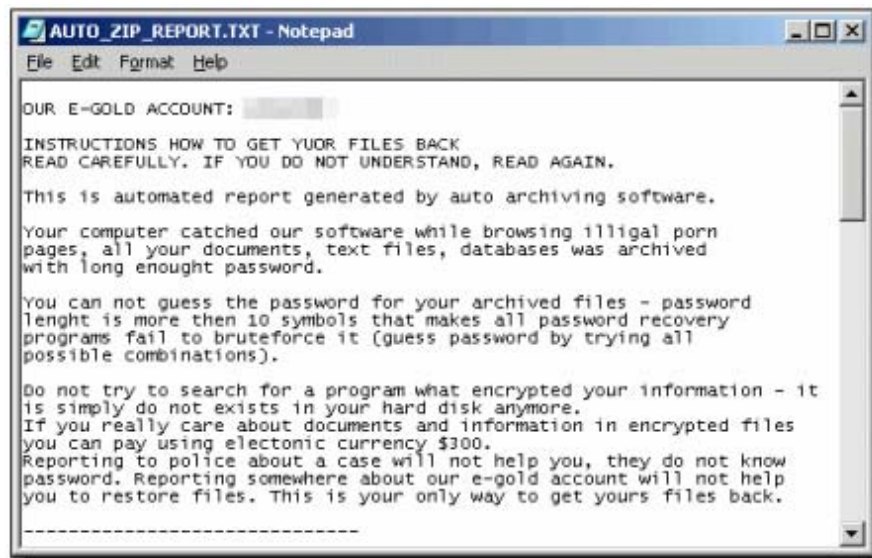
AUTO_ZIP_REPORT.TXT - Notepad

File Edit Format Help

OUR E-GOLD ACCOUNT: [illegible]

INSTRUCTIONS HOW TO GET YUOR FILES BACK
READ CAREFULLY. IF YOU DO NOT UNDERSTAND, READ AGAIN.

This is automated report generated by auto archiving software.

Your computer catched our software while browsing illigal porn pages, all your documents, text files, databases was archived with long enought password.

You can not guess the password for your archived files - password lenght is more then 10 symbols that makes all password recovery programs fail to bruteforce it (guess password by trying all possible combinations).

Do not try to search for a program what encrypted your information - it is simply do not exists in your hard disk anymore.
If you really care about documents and information in encrypted files you can pay using electonic currency $300.
Reporting to police about a case will not help you, they do not know password. Reporting somewhere about our e-gold account will not help you to restore files. This is your only way to get yours files back.

------------------------------